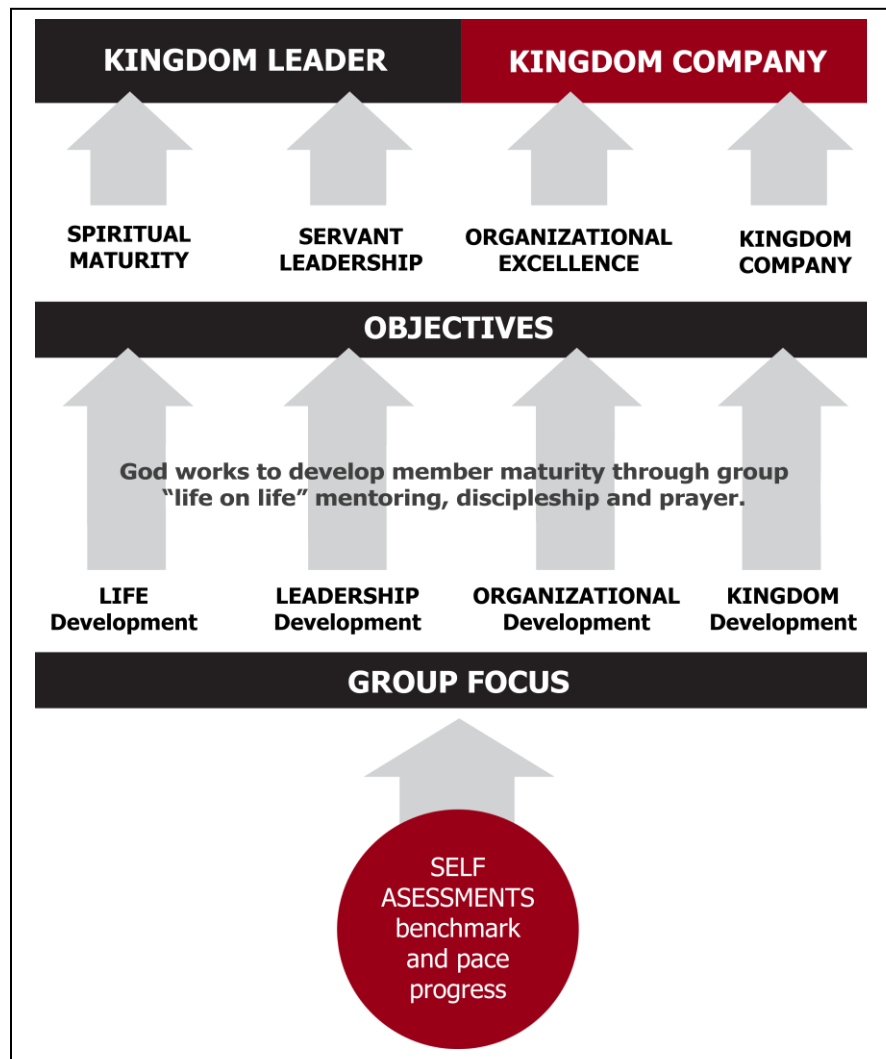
KINGDOM LEADER

KINGDOM COMPANY

SPIRITUAL MATURITY

SERVANT LEADERSHIP

ORGANIZATIONAL EXCELLENCE

KINGDOM COMPANY

OBJECTIVES

God works to develop member maturity through group "life on life" mentoring, discipleship and prayer.

LIFE Development

LEADERSHIP Development

ORGANIZATIONAL Development

KINGDOM Development

GROUP FOCUS

SELF ASESSMENTS benchmark and pace progress